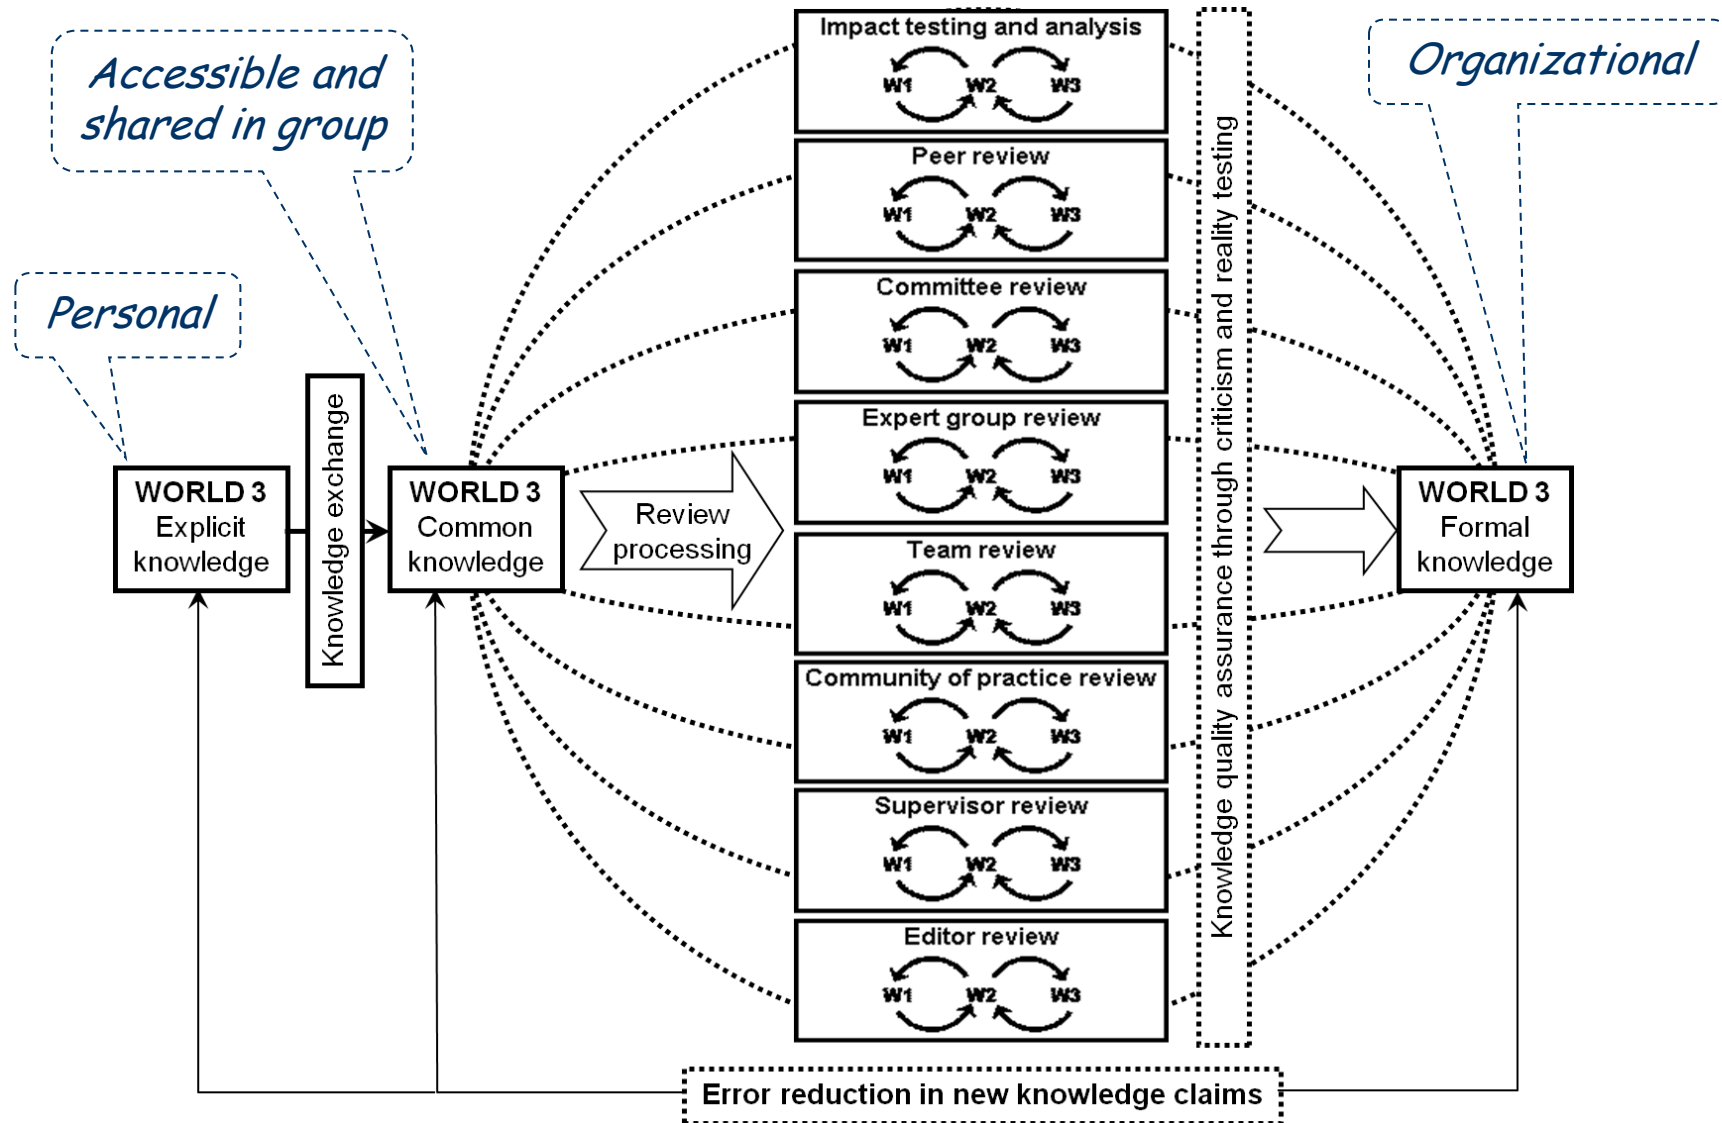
Accessible and shared in group

Organizational

Personal

WORLD 3
Explicit knowledge

Knowledge exchange

WORLD 3
Common knowledge

Review processing

Impact testing and analysis
W1 W2 W3

Peer review
W1 W2 W3

Committee review
W1 W2 W3

Expert group review
W1 W2 W3

Team review
W1 W2 W3

Community of practice review
W1 W2 W3

Supervisor review
W1 W2 W3

Editor review
W1 W2 W3

Knowledge quality assurance through criticism and reality testing

WORLD 3
Formal knowledge

Error reduction in new knowledge claims